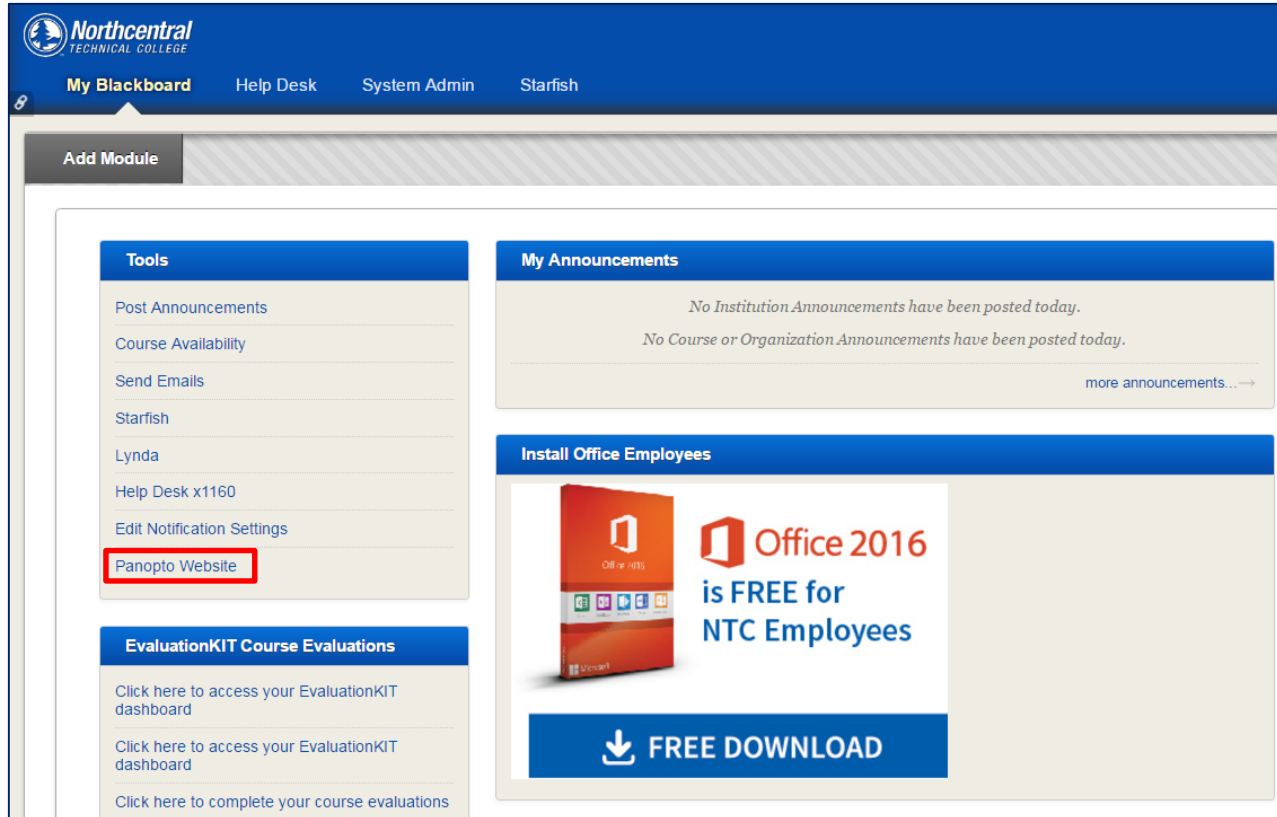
Northcentral
TECHNICAL COLLEGE

My Blackboard
Help Desk
System Admin
Starfish

Add Module

Tools

Post Announcements
Course Availability
Send Emails
Starfish
Lynda
Help Desk x1160
Edit Notification Settings
Panopto Website

EvaluationKIT Course Evaluations

Click here to access your EvaluationKIT dashboard
Click here to access your EvaluationKIT dashboard
Click here to complete your course evaluations

My Announcements

No Institution Announcements have been posted today.
No Course or Organization Announcements have been posted today.
more announcements...→

Install Office Employees

Office 2016
Microsoft
Office 2016
is FREE for
NTC Employees
FREE DOWNLOAD